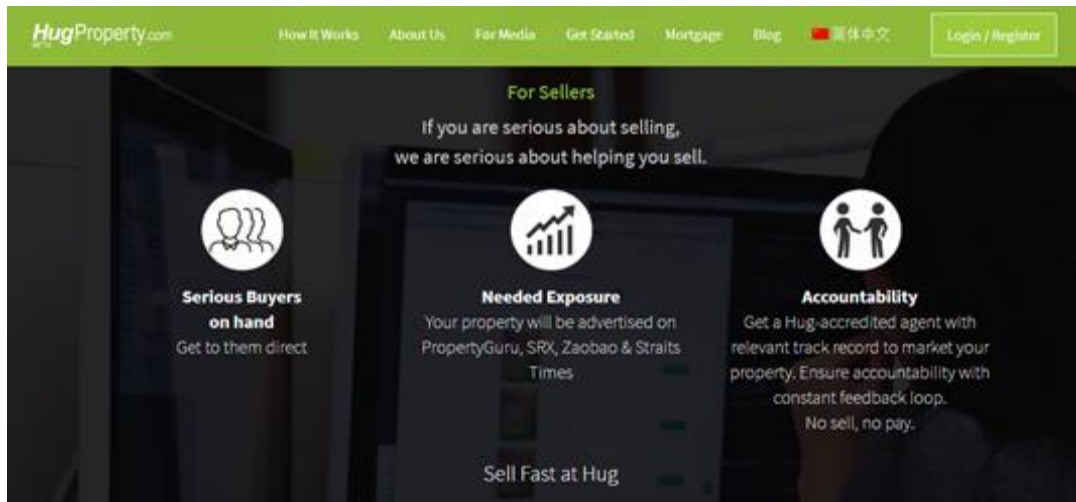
HugProperty.com

How It Works About Us For Media Get Started Mortgage Blog 简体中文 Login / Register

For Sellers

If you are serious about selling, we are serious about helping you sell.

Serious Buyers on hand
Get to them direct

Needed Exposure
Your property will be advertised on PropertyGuru, SRX, Zaobao & Straits Times

Accountability
Get a Hug-accredited agent with relevant track record to market your property. Ensure accountability with constant feedback loop. No sell, no pay.

Sell Fast at Hug